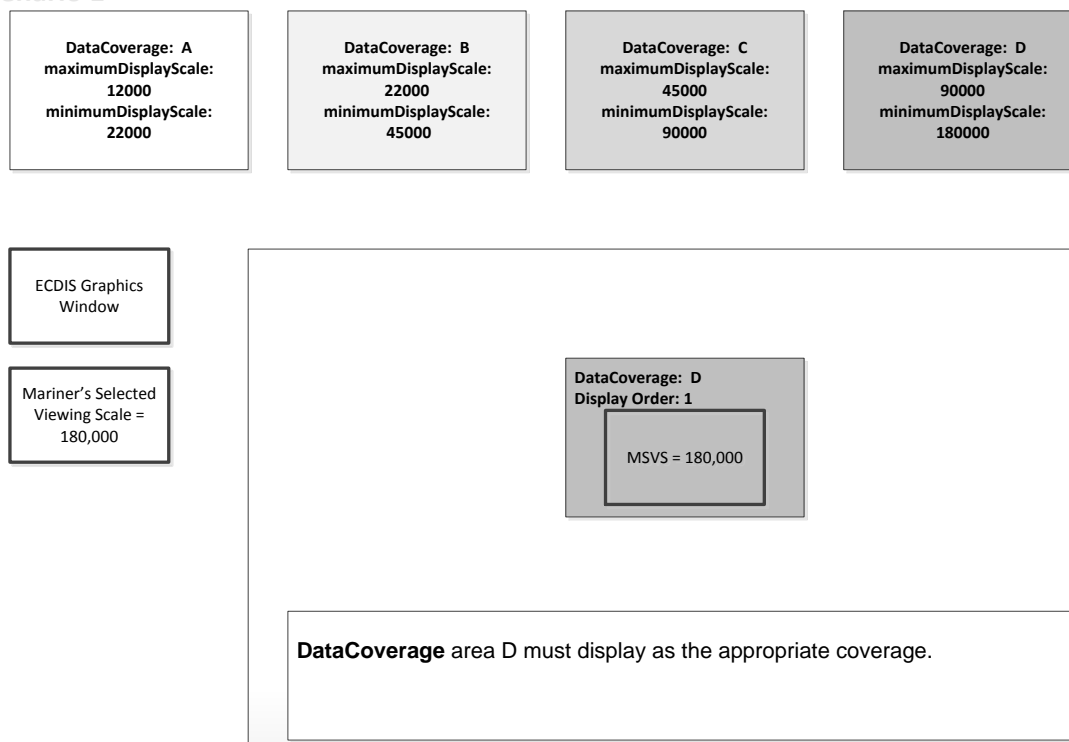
DataCoverage: A
maximumDisplayScale: 12000
minimumDisplayScale: 22000

DataCoverage: B
maximumDisplayScale: 22000
minimumDisplayScale: 45000

DataCoverage: C
maximumDisplayScale: 45000
minimumDisplayScale: 90000

DataCoverage: D
maximumDisplayScale: 90000
minimumDisplayScale: 180000

ECDIS Graphics Window

Mariner's Selected Viewing Scale = 180,000

DataCoverage: D
Display Order: 1

MSVS = 180,000

**DataCoverage** area D must display as the appropriate coverage.